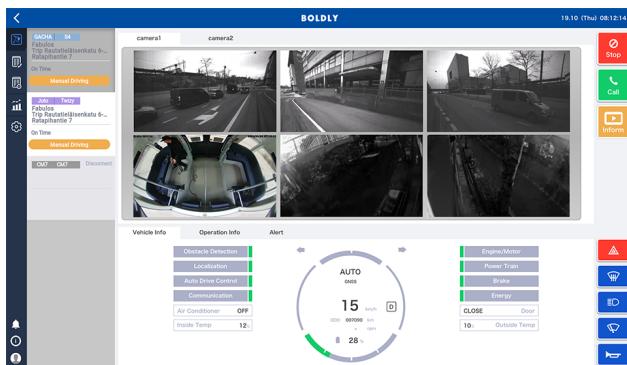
BOLDLY

19.10 (Thu) 08:12:14

GACHA 04
Fabulos
Trip Rautatieläisenkatu 6-...
Ratapihantie 7
On Time
Manual Driving

Juto Twizy
Fabulos
Trip Rautatieläisenkatu 6-...
Ratapihantie 7
On Time
Manual Driving

CM7 CM7 Disconnect

camera1 camera2

Stop
Call
Inform

Vehicle Info Operation Info Alert

Obstacle Detection
Localization
Auto Drive Control
Communication
Air Conditioner OFF
Inside Temp 12

AUTO
GNSS
15 km/h
D
ODM 007090 km
- rpm
28 %

Engine/Motor
Power Train
Brake
Energy
CLOSE Door
10 Outside Temp